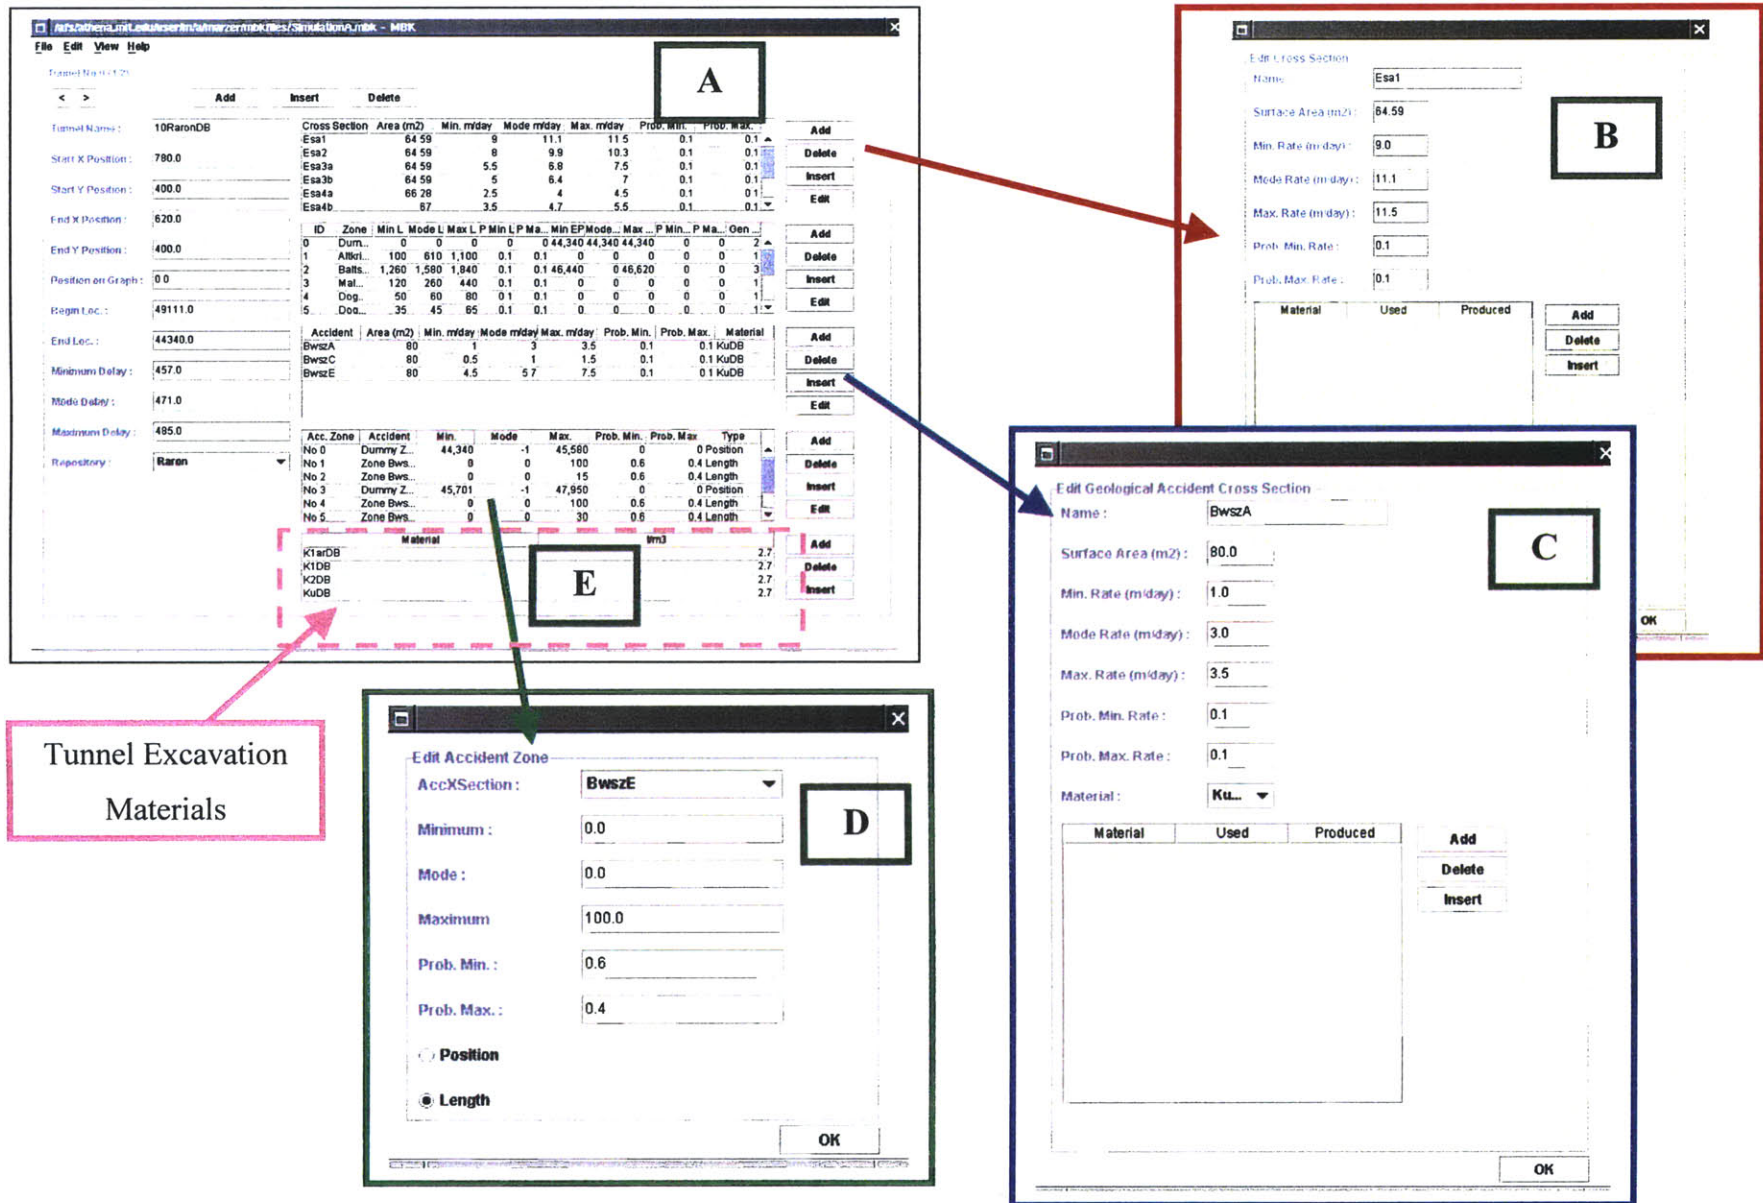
/afs/athena.mit.edu/user/m/a/marzen/mbk/files/SimulationA.mbk - MBK

File Edit View Help

Tunnel No: 1 (1/2)

< > Add Insert Delete

A

Tunnel Name: 10RaronDB
Start X Position: 780.0
Start Y Position: 400.0
End X Position: 620.0
End Y Position: 400.0
Position on Graph: 0.0
Begin Loc.: 49111.0
End Loc.: 44340.0
Minimum Delay: 457.0
Mode Delay: 471.0
Maximum Delay: 495.0
Repository: Raron

| Cross Section | Area (m2) | Min. m/day | Mode m/day | Max. m/day | Prob. Min. | Prob. Max. |
|---|---|---|---|---|---|---|
| Esa1 | 64.59 | 9 | 11.1 | 11.5 | 0.1 | 0.1 |
| Esa2 | 64.59 | 8 | 9.9 | 10.3 | 0.1 | 0.1 |
| Esa3a | 64.59 | 5.5 | 6.8 | 7.5 | 0.1 | 0.1 |
| Esa3b | 64.59 | 5 | 6.4 | 7 | 0.1 | 0.1 |
| Esa4a | 66.28 | 2.5 | 4 | 4.5 | 0.1 | 0.1 |
| Esa4b | 67 | 3.5 | 4.7 | 5.5 | 0.1 | 0.1 |

Add Delete Insert Edit

| ID | Zone | Min L | Mode L | Max L | P Min L | P Ma... | Min EP | Mode... | Max ... | P Min... | P Ma... | Gen... |
|---|---|---|---|---|---|---|---|---|---|---|---|---|
| 0 | Dum... | 0 | 0 | 0 | 0 | 0 | 44,340 | 44,340 | 44,340 | 0 | 0 | 2 |
| 1 | Altkri... | 100 | 610 | 1,100 | 0.1 | 0.1 | 0 | 0 | 0 | 0 | 0 | 1 |
| 2 | Balts... | 1,260 | 1,580 | 1,840 | 0.1 | 0.1 | 46,440 | 0 | 46,620 | 0 | 0 | 3 |
| 3 | Mal... | 120 | 260 | 440 | 0.1 | 0.1 | 0 | 0 | 0 | 0 | 0 | 1 |
| 4 | Dog... | 50 | 60 | 80 | 0.1 | 0.1 | 0 | 0 | 0 | 0 | 0 | 1 |
| 5 | Dog... | 35 | 45 | 65 | 0.1 | 0.1 | 0 | 0 | 0 | 0 | 0 | 1 |

Add Delete Insert Edit

| Accident | Area (m2) | Min. m/day | Mode m/day | Max. m/day | Prob. Min. | Prob. Max. | Material |
|---|---|---|---|---|---|---|---|
| BwszA | 80 | 1 | 3 | 3.5 | 0.1 | 0.1 | KuDB |
| BwszC | 80 | 0.5 | 1 | 1.5 | 0.1 | 0.1 | KuDB |
| BwszE | 80 | 4.5 | 5.7 | 7.5 | 0.1 | 0.1 | KuDB |

Add Delete Insert Edit

| Acc. Zone | Accident | Min. | Mode | Max. | Prob. Min. | Prob. Max | Type |
|---|---|---|---|---|---|---|---|
| No 0 | Dummy Z... | 44,340 | -1 | 45,580 | 0 | 0 | Position |
| No 1 | Zone Bws... | 0 | 0 | 100 | 0.6 | 0.4 | Length |
| No 2 | Zone Bws... | 0 | 0 | 15 | 0.6 | 0.4 | Length |
| No 3 | Dummy Z... | 45,701 | -1 | 47,950 | 0 | 0 | Position |
| No 4 | Zone Bws... | 0 | 0 | 100 | 0.6 | 0.4 | Length |
| No 5 | Zone Bws... | 0 | 0 | 30 | 0.6 | 0.4 | Length |

Add Delete Insert Edit

| Material | t/m3 |
|---|---|
| K1arDB | 2.7 |
| K1DB | 2.7 |
| K2DB | 2.7 |
| KuDB | 2.7 |

Add Delete Insert

E

Tunnel Excavation Materials

B

Edit Cross Section
Name: Esa1
Surface Area (m2): 64.59
Min. Rate (m/day): 9.0
Mode Rate (m/day): 11.1
Max. Rate (m/day): 11.5
Prob. Min. Rate: 0.1
Prob. Max. Rate: 0.1
Material Used Produced
Add Delete Insert
OK

C

Edit Geological Accident Cross Section
Name: BwszA
Surface Area (m2): 80.0
Min. Rate (m/day): 1.0
Mode Rate (m/day): 3.0
Max. Rate (m/day): 3.5
Prob. Min. Rate: 0.1
Prob. Max. Rate: 0.1
Material: Ku...
Material Used Produced
Add Delete Insert
OK

D

Edit Accident Zone
AccXSection: BwszE
Minimum: 0.0
Mode: 0.0
Maximum: 100.0
Prob. Min.: 0.6
Prob. Max.: 0.4
Position
Length
OK